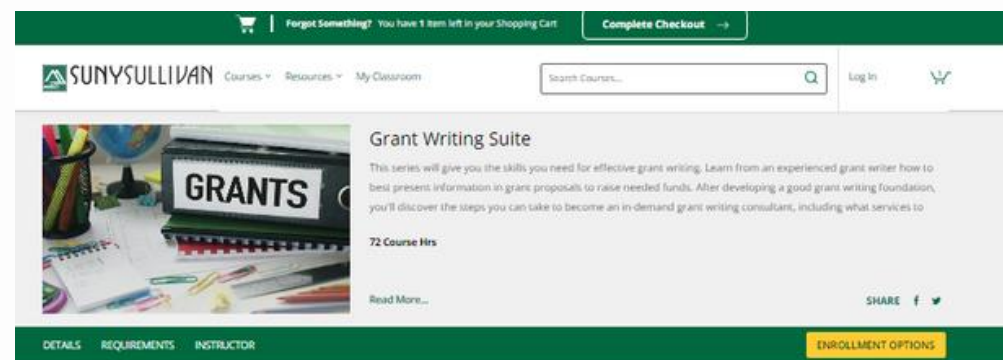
Forgot Something? You have 1 item left in your Shopping Cart

Complete Checkout →

SUNYSULLIVAN Courses ˅ Resources ˅ My Classroom

Search Courses...

Log In

Grant Writing Suite

This series will give you the skills you need for effective grant writing. Learn from an experienced grant writer how to best present information in grant proposals to raise needed funds. After developing a good grant writing foundation, you'll discover the steps you can take to become an in-demand grant writing consultant, including what services to

72 Course Hrs

Read More...

SHARE

GRANTS

DETAILS REQUIREMENTS INSTRUCTOR

ENROLLMENT OPTIONS